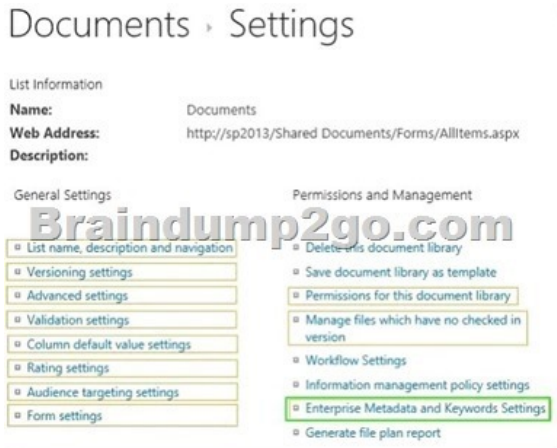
Documents › Settings

List Information

Name: Documents

Web Address: http://sp2013/Shared Documents/Forms/AllItems.aspx

Description:

General Settings

Braindump2go.com

- List name, description and navigation
- Versioning settings
- Advanced settings
- Validation settings
- Column default value settings
- Rating settings
- Audience targeting settings
- Form settings

Permissions and Management

- Delete this document library
- Save document library as template
- Permissions for this document library
- Manage files which have no checked in version
- Workflow Settings
- Information management policy settings
- Enterprise Metadata and Keywords Settings
- Generate file plan report